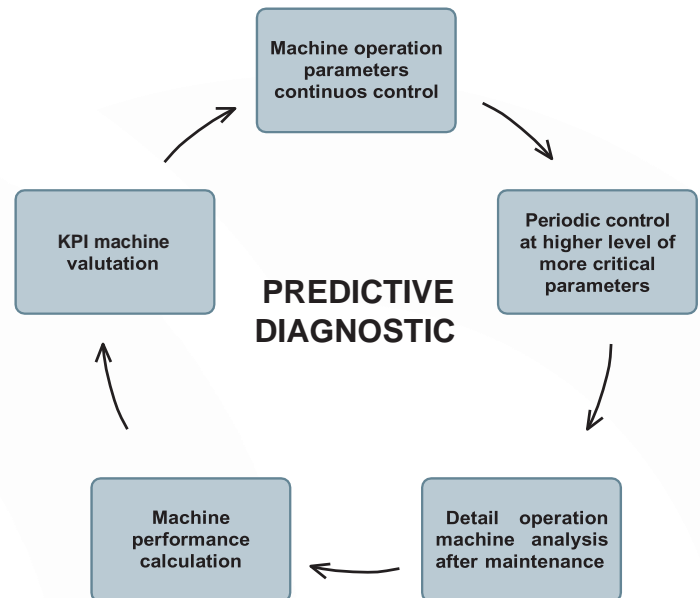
Machine operation parameters continuos control

Periodic control at higher level of more critical parameters

Detail operation machine analysis after maintenance

Machine performance calculation

KPI machine valutation

PREDICTIVE DIAGNOSTIC